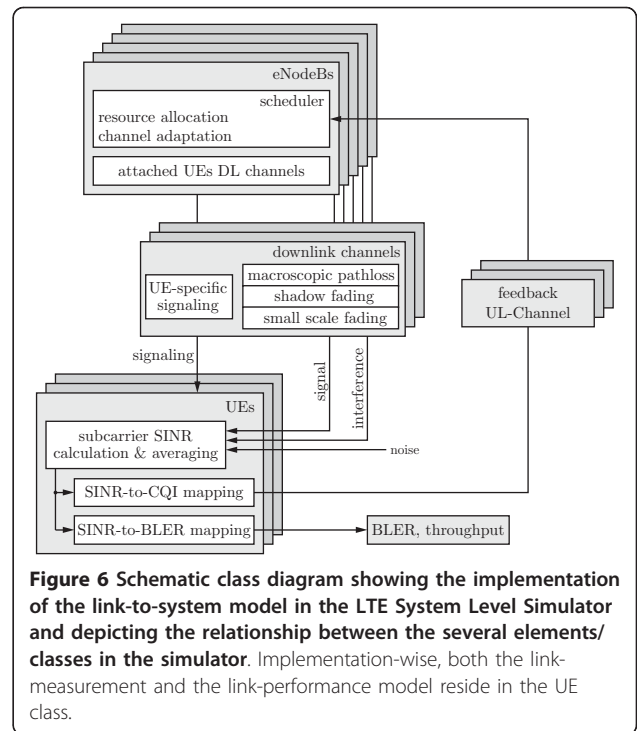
eNodeBs

scheduler

resource allocation

channel adaptation

attached UEs DL channels

downlink channels

UE-specific signaling

macroscopic pathloss

shadow fading

small scale fading

feedback UL-Channel

signaling

signal

interference

UEs

subcarrier SINR calculation & averaging

noise

SINR-to-CQI mapping

SINR-to-BLER mapping

BLER, throughput

**Figure 6 Schematic class diagram showing the implementation of the link-to-system model in the LTE System Level Simulator and depicting the relationship between the several elements/ classes in the simulator**. Implementation-wise, both the link-measurement and the link-performance model reside in the UE class.